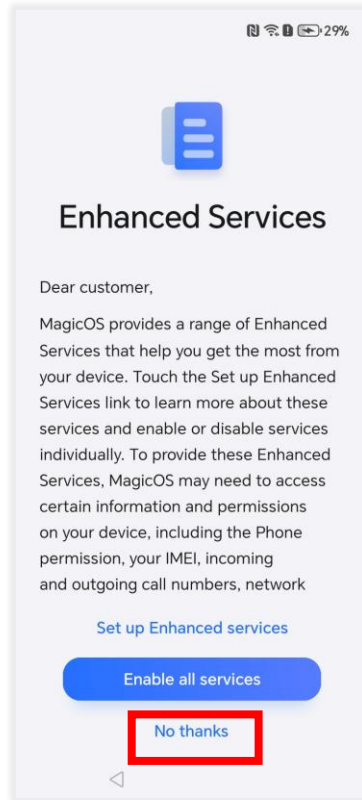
29%

Enhanced Services

Dear customer,

MagicOS provides a range of Enhanced Services that help you get the most from your device. Touch the Set up Enhanced Services link to learn more about these services and enable or disable services individually. To provide these Enhanced Services, MagicOS may need to access certain information and permissions on your device, including the Phone permission, your IMEI, incoming and outgoing call numbers, network

Set up Enhanced services

Enable all services

No thanks